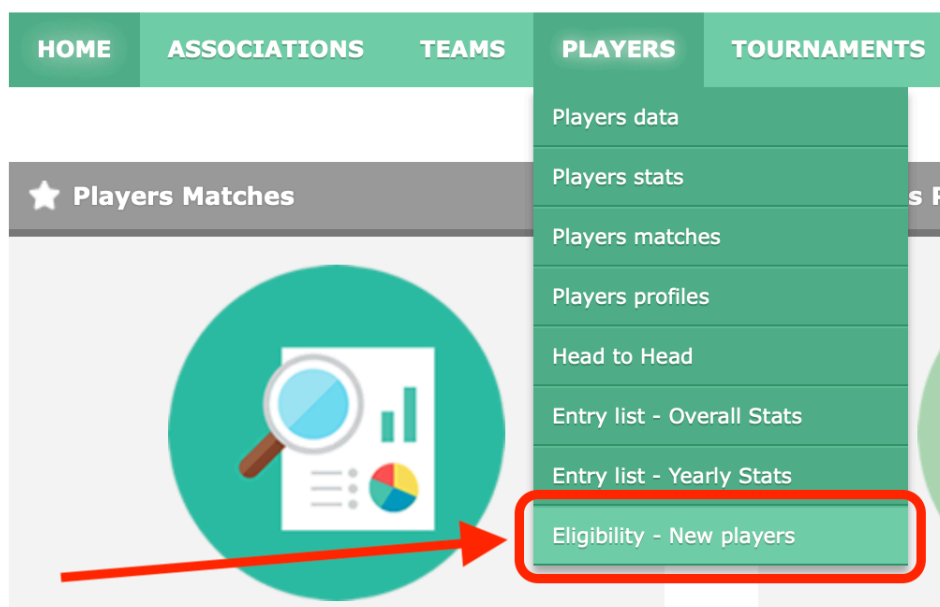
HOME ASSOCIATIONS TEAMS PLAYERS TOURNAMENTS

Players data
Players stats
Players matches
Players profiles
Head to Head
Entry list - Overall Stats
Entry list - Yearly Stats
Eligibility - New players

Players Matches

s P